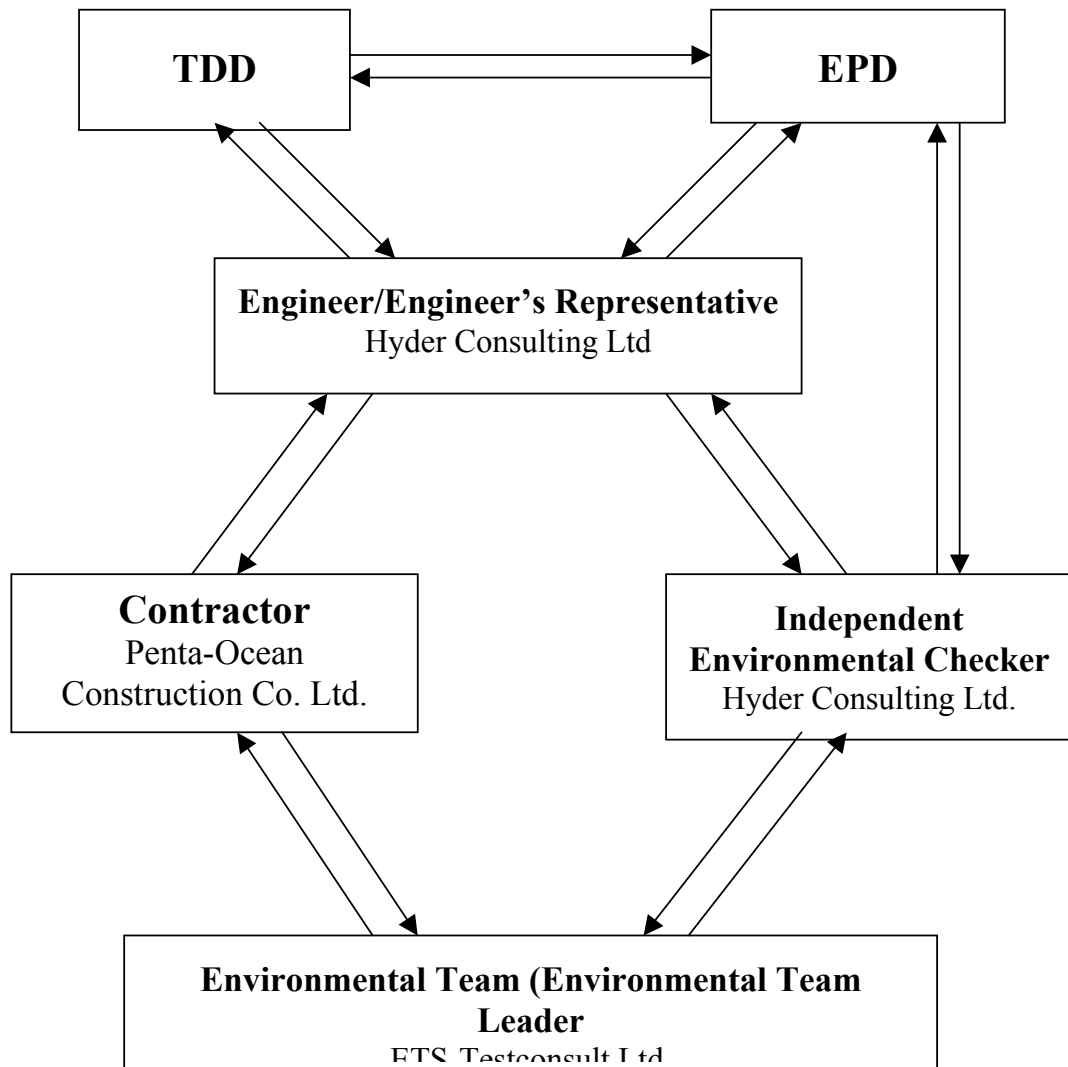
**TDD**

**EPD**

**Engineer/Engineer's Representative**
Hyder Consulting Ltd

**Contractor**
Penta-Ocean Construction Co. Ltd.

**Independent Environmental Checker**
Hyder Consulting Ltd.

**Environmental Team (Environmental Team Leader**
ETS-Testconsult Ltd